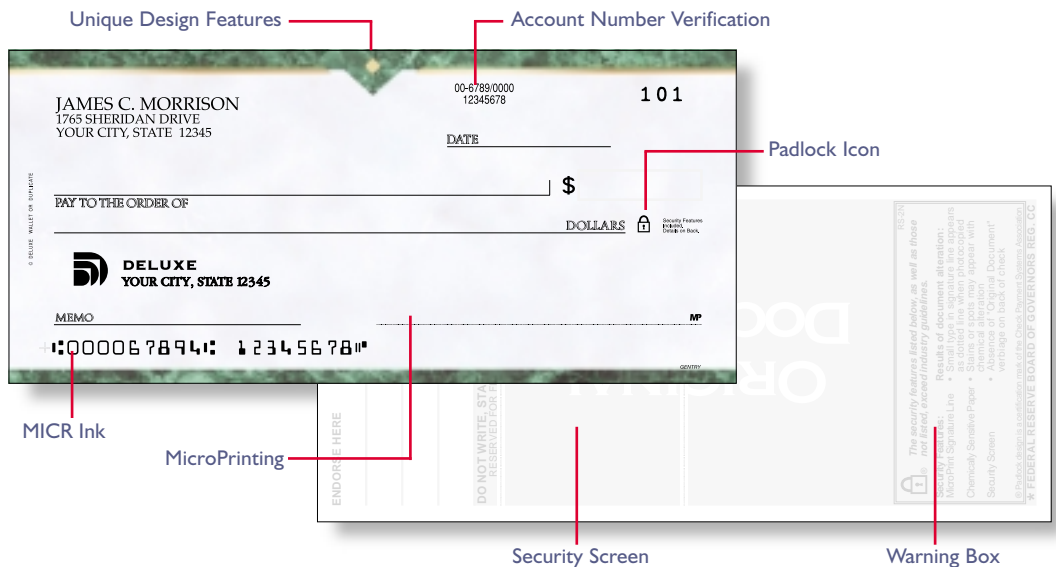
Unique Design Features

Account Number Verification

00-6789/0000
12345678

101

JAMES C. MORRISON
1765 SHERIDAN DRIVE
YOUR CITY, STATE 12345

DATE

Padlock Icon

$

PAY TO THE ORDER OF

DOLLARS

Security Features Included. Details on Back.

© DELUXE WALLET OR DUPLICATE

DELUXE
YOUR CITY, STATE 12345

MEMO

MP

⑆000067894⑆ 12345678⑈

GENTRY

ENDORSE HERE

DO NOT WRITE, STA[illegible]
RESERVED FOR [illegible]

DOC
ORIGIN

The security features listed below, as well as those not listed, exceed industry guidelines.

Security Features:
MicroPrint Signature Line
Chemically Sensitive Paper
Security Screen

Results of document alteration:
• Small type in signature line appears as dotted line when photocopied
• Stains or spots may appear with chemical alteration
• Absence of "Original Document" verbiage on back of check

® Padlock design is a certification mark of the Check Payment Systems Association.
★ FEDERAL RESERVE BOARD OF GOVERNORS REG. CC

RS-2N

MICR Ink

MicroPrinting

Security Screen

Warning Box